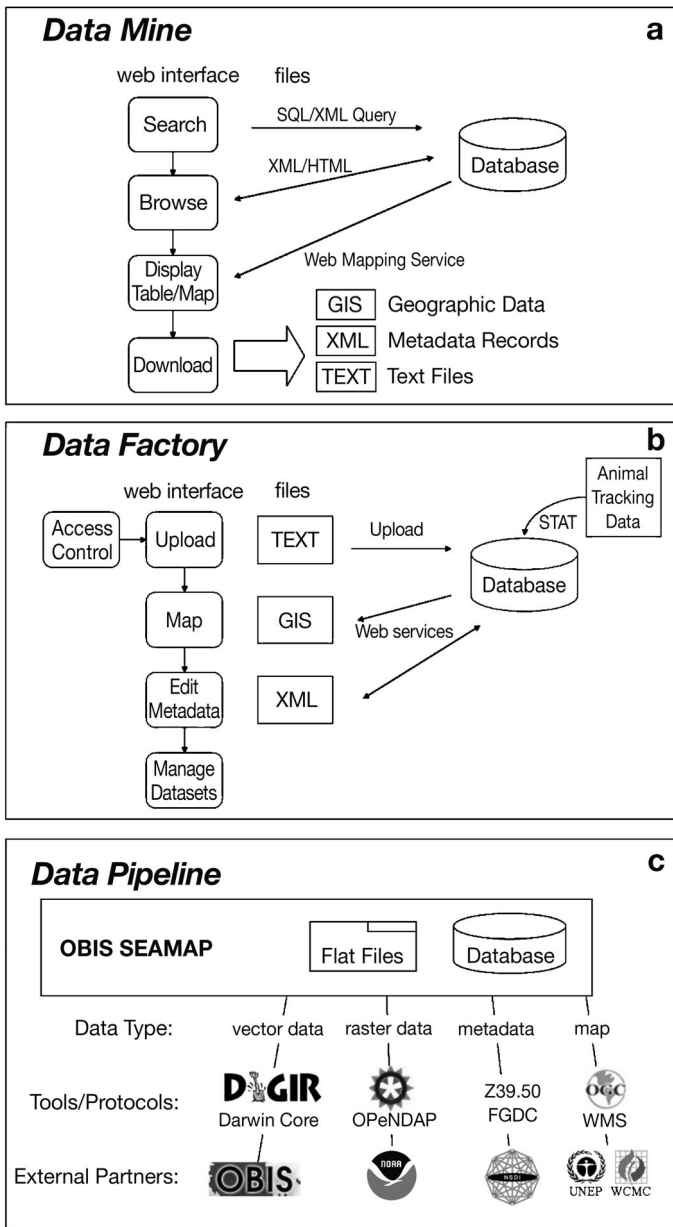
Data Mine

a

web interface

files

Search

SQL/XML Query

Database

XML/HTML

Browse

Web Mapping Service

Display Table/Map

Download

GIS Geographic Data

XML Metadata Records

TEXT Text Files

Data Factory

b

web interface

files

Animal Tracking Data

Access Control

Upload

TEXT

Upload

STAT

Database

Map

GIS

Web services

Edit Metadata

XML

Manage Datasets

Data Pipeline

c

OBIS SEAMAP

Flat Files

Database

Data Type:

vector data

raster data

metadata

map

Tools/Protocols:

DiGIR

Darwin Core

OPeNDAP

Z39.50 FGDC

OGC WMS

External Partners:

OBIS

NOAA

NSDI

UNEP

WCMC